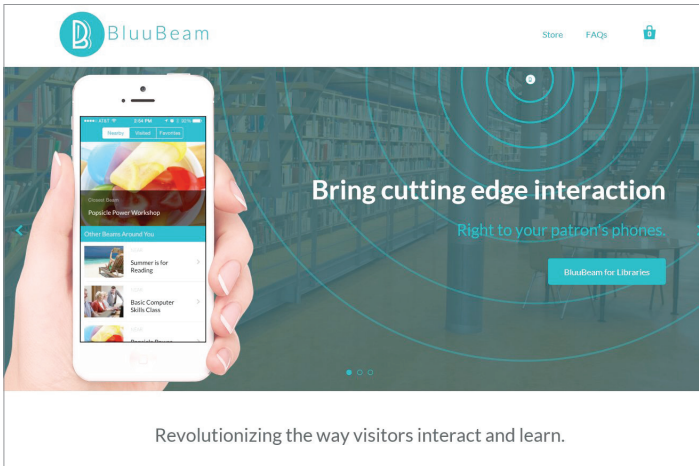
BluuBeam

Store FAQs 0

AT&T 2:56 PM 100%

Nearby Visited Favorites

Closest Beam
Popsicle Power Workshop

Other Beams Around You

Summer is for Reading

Basic Computer Skills Class

Popsicle Power

Bring cutting edge interaction

Right to your patron's phones.

BluuBeam for Libraries

Revolutionizing the way visitors interact and learn.